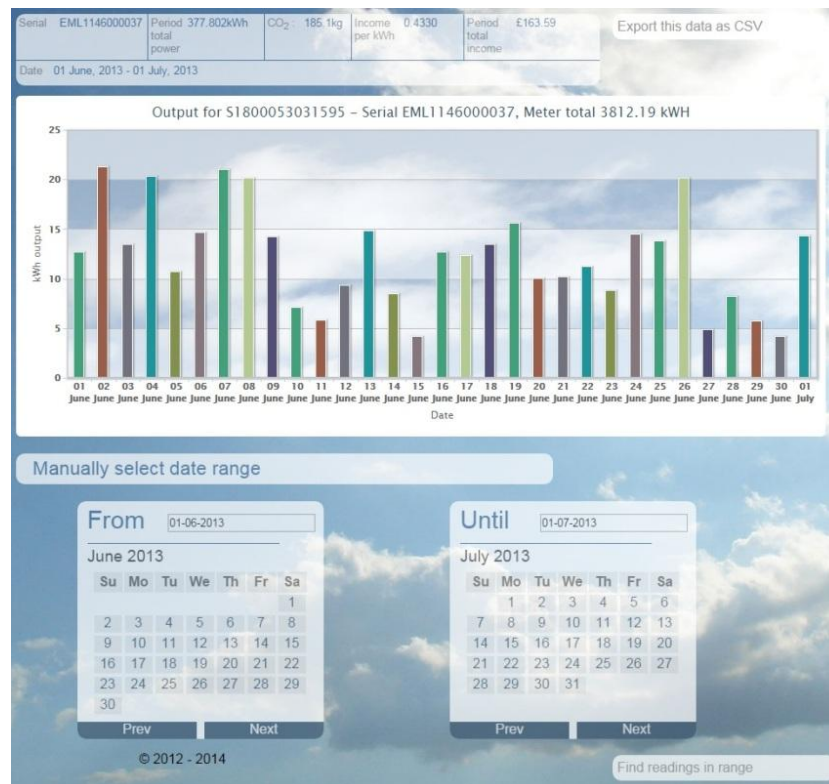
| Serial | EML1146000037 | Period total power | 377.802kWh | $CO_2$ : | 185.1kg | Income per kWh | 0.4330 | Period total income | £163.59 |
|---|---|---|---|---|---|---|---|---|---|

Date 01 June, 2013 - 01 July, 2013

Export this data as CSV

Output for S1800053031595 – Serial EML1146000037, Meter total 3812.19 kWH

25
20
15
10
5
0

kWh output

01 June 02 June 03 June 04 June 05 June 06 June 07 June 08 June 09 June 10 June 11 June 12 June 13 June 14 June 15 June 16 June 17 June 18 June 19 June 20 June 21 June 22 June 23 June 24 June 25 June 26 June 27 June 28 June 29 June 30 June 01 July

Date

Manually select date range

From 01-06-2013

June 2013

| Su | Mo | Tu | We | Th | Fr | Sa |
|---|---|---|---|---|---|---|
| | | | | | | 1 |
| 2 | 3 | 4 | 5 | 6 | 7 | 8 |
| 9 | 10 | 11 | 12 | 13 | 14 | 15 |
| 16 | 17 | 18 | 19 | 20 | 21 | 22 |
| 23 | 24 | 25 | 26 | 27 | 28 | 29 |
| 30 | | | | | | |

Prev Next

Until 01-07-2013

July 2013

| Su | Mo | Tu | We | Th | Fr | Sa |
|---|---|---|---|---|---|---|
| | 1 | 2 | 3 | 4 | 5 | 6 |
| 7 | 8 | 9 | 10 | 11 | 12 | 13 |
| 14 | 15 | 16 | 17 | 18 | 19 | 20 |
| 21 | 22 | 23 | 24 | 25 | 26 | 27 |
| 28 | 29 | 30 | 31 | | | |

Prev Next

© 2012 - 2014

Find readings in range